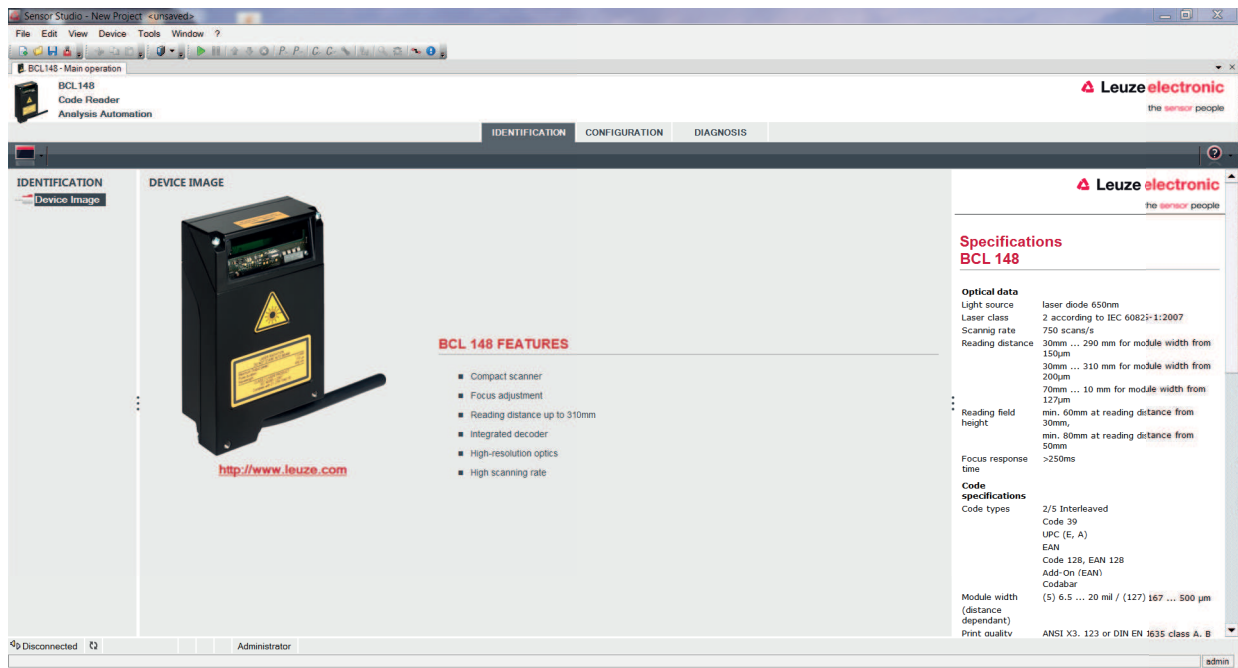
Sensor Studio - New Project <unsaved>

File Edit View Device Tools Window ?

BCL148 - Main operation

BCL148
Code Reader
Analysis Automation

Leuze electronic
the sensor people

IDENTIFICATION CONFIGURATION DIAGNOSIS

IDENTIFICATION
Device Image

DEVICE IMAGE

http://www.leuze.com

BCL 148 FEATURES

- Compact scanner
- Focus adjustment
- Reading distance up to 310mm
- Integrated decoder
- High-resolution optics
- High scanning rate

Leuze electronic
the sensor people

Specifications
BCL 148

| Optical data | |
|---|---|
| Light source | laser diode 650nm |
| Laser class | 2 according to IEC 60825-1:2007 |
| Scannig rate | 750 scans/s |
| Reading distance | 30mm ... 290 mm for module width from 150µm |
| | 30mm ... 310 mm for module width from 200µm |
| | 70mm ... 10 mm for module width from 127µm |
| Reading field height | min. 60mm at reading distance from 30mm, |
| | min. 80mm at reading distance from 50mm |
| Focus response time | >250ms |
| Code specifications | |
| Code types | 2/5 Interleaved |
| | Code 39 |
| | UPC (E, A) |
| | EAN |
| | Code 128, EAN 128 |
| | Add-On (EAN) |
| | Codabar |
| Module width (distance dependant) | (5) 6.5 ... 20 mil / (127) 167 ... 500 µm |
| Print quality | ANSI X3. 123 or DIN EN 1635 class A, B |

Disconnected Administrator

admin